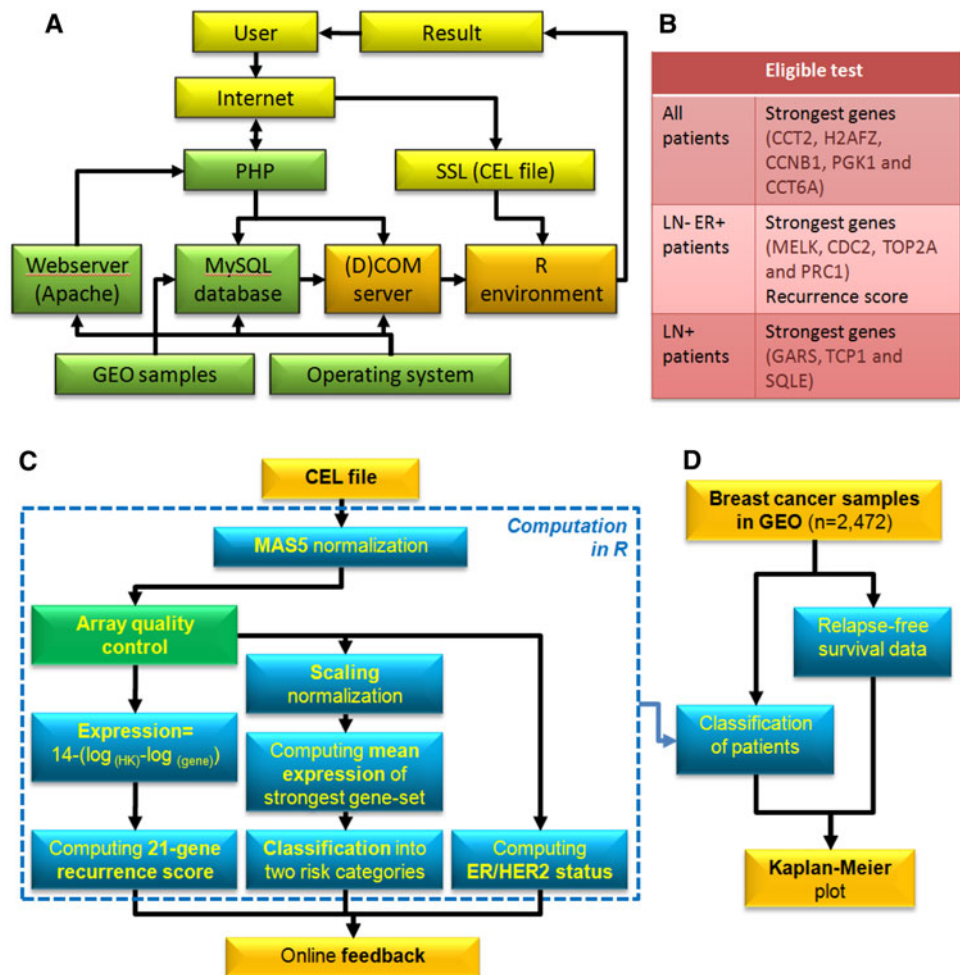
A

User
Result
Internet
PHP
SSL (CEL file)
Webserver (Apache)
MySQL database
(D)COM server
R environment
GEO samples
Operating system

B

| Eligible test | |
|---|---|
| All patients | Strongest genes (CCT2, H2AFZ, CCNB1, PGK1 and CCT6A) |
| LN- ER+ patients | Strongest genes (MELK, CDC2, TOP2A and PRC1) Recurrence score |
| LN+ patients | Strongest genes (GARS, TCP1 and SQLE) |

C

CEL file
Computation in R
MAS5 normalization
Array quality control
Scaling normalization
Expression= 14-(log $_{(HK)}$-log $_{(gene)}$)
Computing mean expression of strongest gene-set
Computing 21-gene recurrence score
Classification into two risk categories
Computing ER/HER2 status
Online feedback

D

Breast cancer samples in GEO (n=2,472)
Relapse-free survival data
Classification of patients
Kaplan-Meier plot